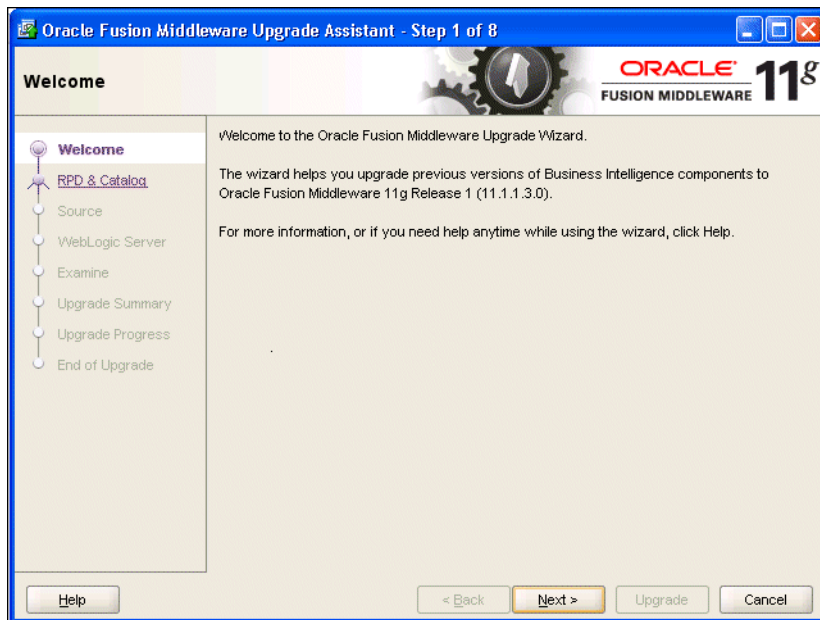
Oracle Fusion Middleware Upgrade Assistant - Step 1 of 8

Welcome

ORACLE FUSION MIDDLEWARE 11g

Welcome
RPD & Catalog
Source
WebLogic Server
Examine
Upgrade Summary
Upgrade Progress
End of Upgrade

Welcome to the Oracle Fusion Middleware Upgrade Wizard.

The wizard helps you upgrade previous versions of Business Intelligence components to Oracle Fusion Middleware 11g Release 1 (11.1.1.3.0).

For more information, or if you need help anytime while using the wizard, click Help.

Help
< Back
Next >
Upgrade
Cancel